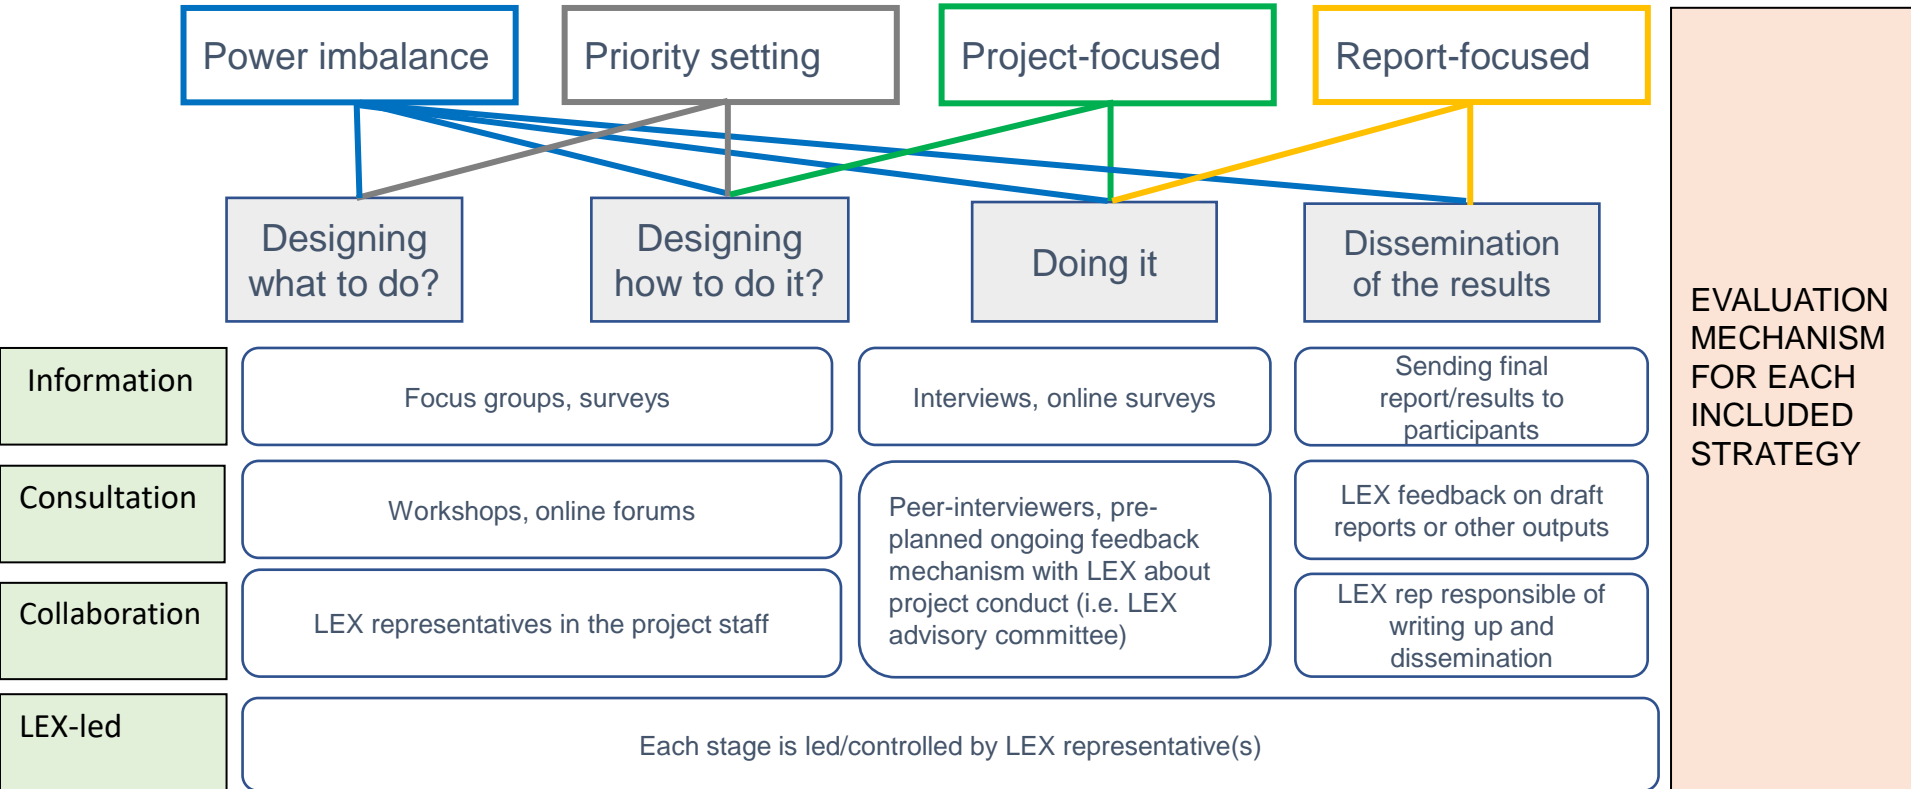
Power imbalance

Priority setting

Project-focused

Report-focused

Designing what to do?

Designing how to do it?

Doing it

Dissemination of the results

EVALUATION MECHANISM FOR EACH INCLUDED STRATEGY

Information

Focus groups, surveys

Interviews, online surveys

Sending final report/results to participants

Consultation

Workshops, online forums

Peer-interviewers, pre-planned ongoing feedback mechanism with LEX about project conduct (i.e. LEX advisory committee)

LEX feedback on draft reports or other outputs

Collaboration

LEX representatives in the project staff

LEX rep responsible of writing up and dissemination

LEX-led

Each stage is led/controlled by LEX representative(s)